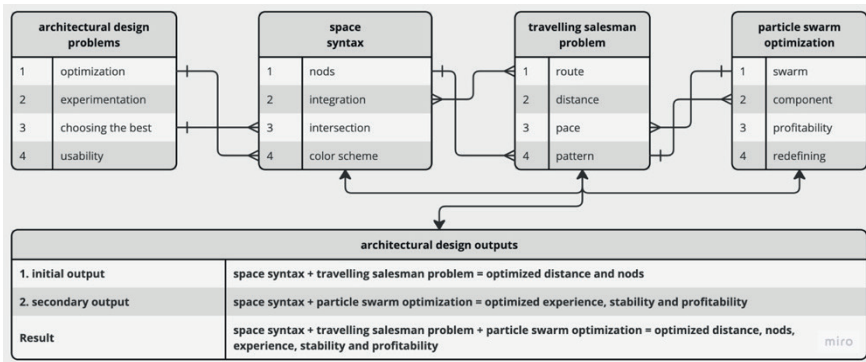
| architectural design problems | |
|---|---|
| 1 | optimization |
| 2 | experimentation |
| 3 | choosing the best |
| 4 | usability |

| space syntax | |
|---|---|
| 1 | nods |
| 2 | integration |
| 3 | intersection |
| 4 | color scheme |

| travelling salesman problem | |
|---|---|
| 1 | route |
| 2 | distance |
| 3 | pace |
| 4 | pattern |

| particle swarm optimization | |
|---|---|
| 1 | swarm |
| 2 | component |
| 3 | profitability |
| 4 | redefining |

| architectural design outputs | |
|---|---|
| 1. initial output | space syntax + travelling salesman problem = optimized distance and nods |
| 2. secondary output | space syntax + particle swarm optimization = optimized experience, stability and profitability |
| Result | space syntax + travelling salesman problem + particle swarm optimization = optimized distance, nods, experience, stability and profitability |

miro